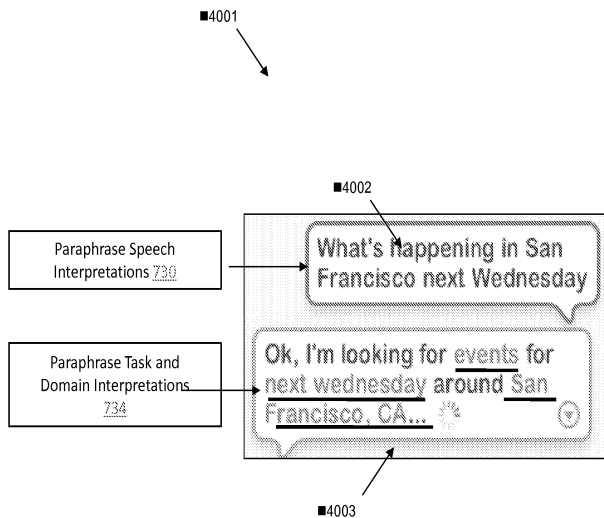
■4001

■4002

Paraphrase Speech Interpretations 730

What's happening in San Francisco next Wednesday

Paraphrase Task and Domain Interpretations 734

Ok, I'm looking for events for next wednesday around San Francisco, CA...

■4003